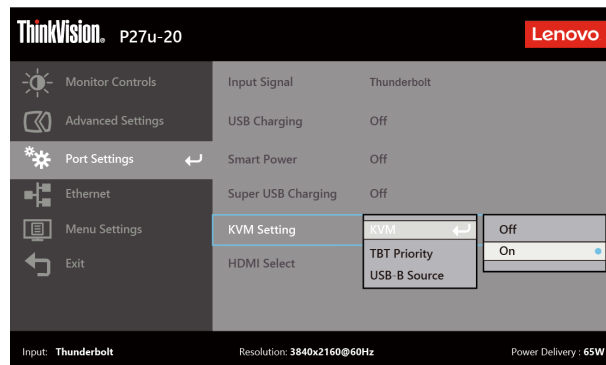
ThinkVision. P27u-20

Lenovo

Monitor Controls

Advanced Settings

Port Settings

Ethernet

Menu Settings

Exit

Input Signal Thunderbolt

USB Charging Off

Smart Power Off

Super USB Charging Off

KVM Setting

HDMI Select

KVM

TBT Priority

USB-B Source

Off

On

Input: Thunderbolt

Resolution: 3840x2160@60Hz

Power Delivery : 65W